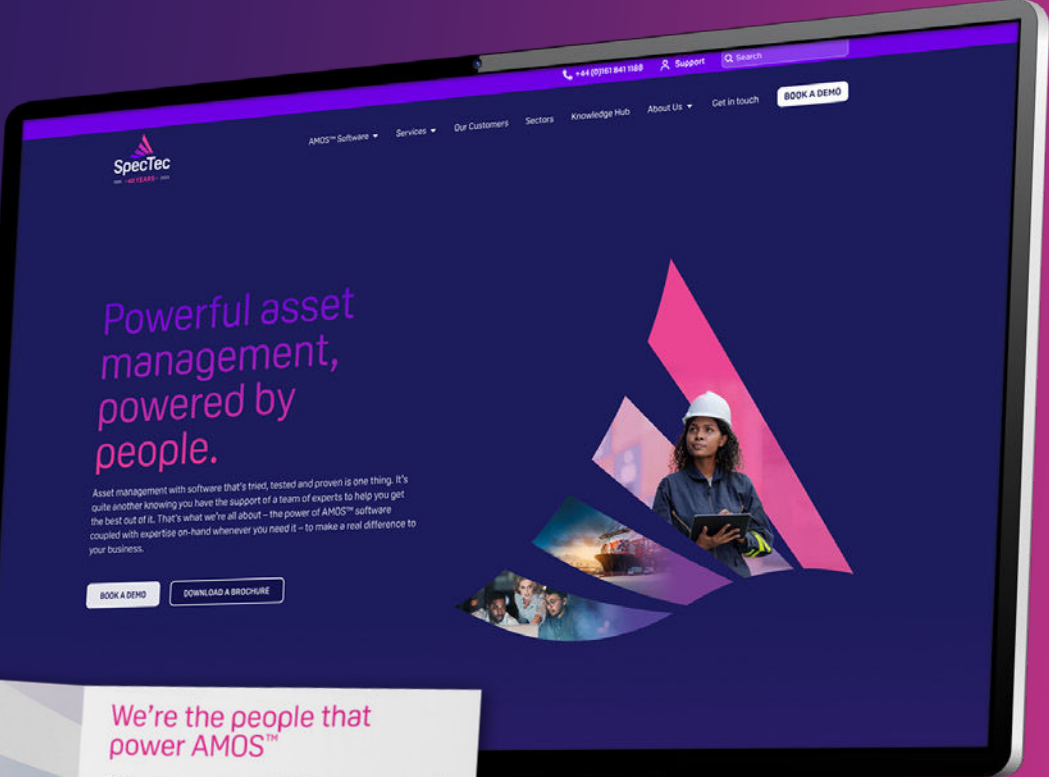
+44 (0)161 841 1188 Support Search

SpecTec
40 YEARS

AMOS™ Software Services Our Customers Sectors Knowledge Hub About Us Get in touch BOOK A DEMO

Powerful asset management, powered by people.

Asset management with software that's tried, tested and proven is one thing. It's quite another knowing you have the support of a team of experts to help you get the best out of it. That's what we're all about – the power of AMOS™ software coupled with expertise on-hand whenever you need it – to make a real difference to your business.

BOOK A DEMO DOWNLOAD A BROCHURE

We're the people that power AMOS™